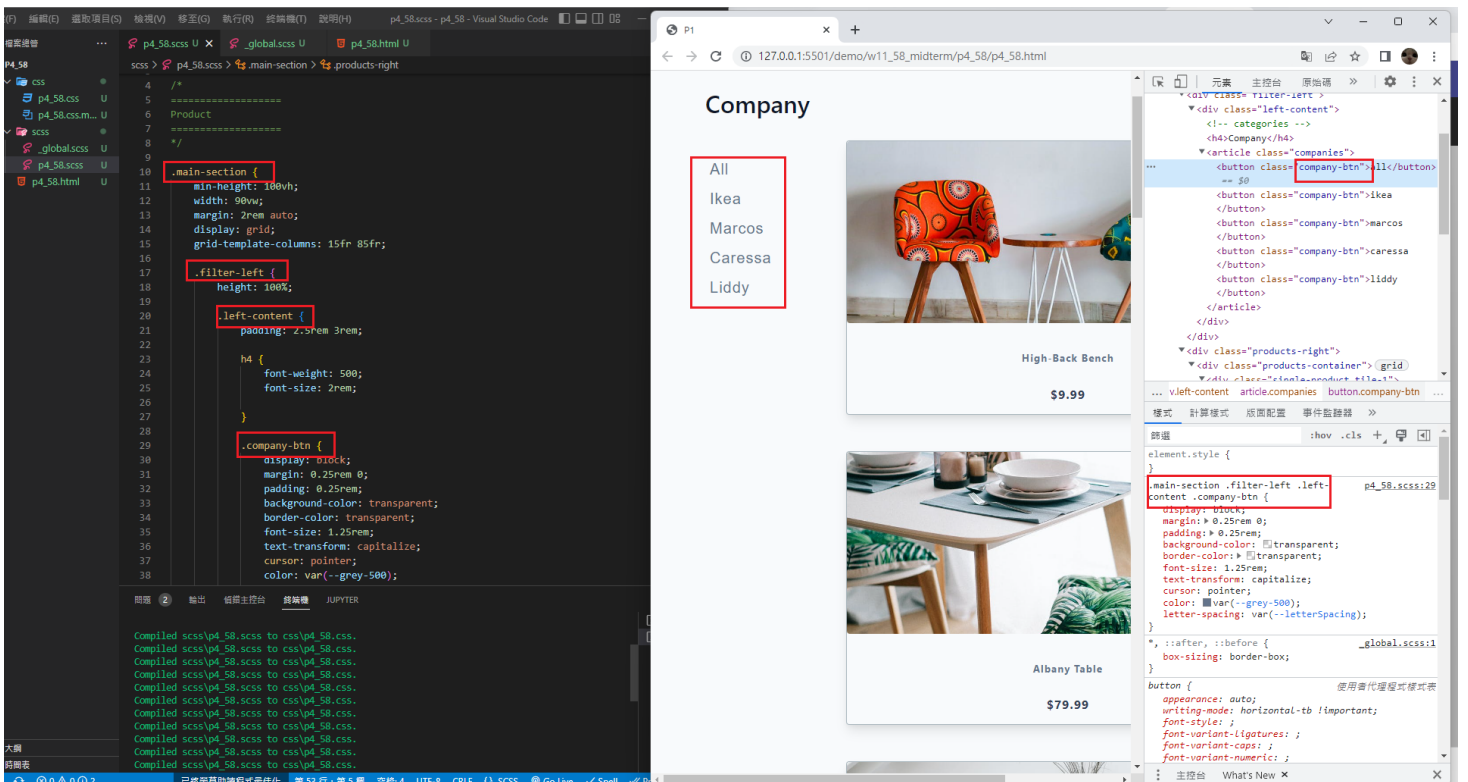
(F) 編輯(E) 選取項目(S) 檢視(V) 移至(G) 執行(R) 終端機(T) 說明(H) p4_58.scss - p4_58 - Visual Studio Code

檔案總管 ...
P4_58
css
p4_58.css U
p4_58.css.m... U
scss
_global.scss U
p4_58.scss U
p4_58.html U

p4_58.scss U × _global.scss U p4_58.html U

scss > p4_58.scss > .main-section > .products-right

4 /*
5 ===================
6 Product
7 ===================
8 */
9
10 .main-section {
11 min-height: 100vh;
12 width: 90vw;
13 margin: 2rem auto;
14 display: grid;
15 grid-template-columns: 15fr 85fr;
16
17 .filter-left {
18 height: 100%;
19
20 .left-content {
21 padding: 2.5rem 3rem;
22
23 h4 {
24 font-weight: 500;
25 font-size: 2rem;
26
27 }
28
29 .company-btn {
30 display: block;
31 margin: 0.25rem 0;
32 padding: 0.25rem;
33 background-color: transparent;
34 border-color: transparent;
35 font-size: 1.25rem;
36 text-transform: capitalize;
37 cursor: pointer;
38 color: var(--grey-500);

問題 2 輸出 偵錯主控台 終端機 JUPYTER

Compiled scss\p4_58.scss to css\p4_58.css.
Compiled scss\p4_58.scss to css\p4_58.css.
Compiled scss\p4_58.scss to css\p4_58.css.
Compiled scss\p4_58.scss to css\p4_58.css.
Compiled scss\p4_58.scss to css\p4_58.css.
Compiled scss\p4_58.scss to css\p4_58.css.
Compiled scss\p4_58.scss to css\p4_58.css.
Compiled scss\p4_58.scss to css\p4_58.css.
Compiled scss\p4_58.scss to css\p4_58.css.
Compiled scss\p4_58.scss to css\p4_58.css.
Compiled scss\p4_58.scss to css\p4_58.css.
Compiled scss\p4_58.scss to css\p4_58.css.

大綱
時間表

P1 × +
127.0.0.1:5501/demo/w11_58_midterm/p4_58/p4_58.html

Company
All
Ikea
Marcos
Caressa
Liddy

High-Back Bench
$9.99

Albany Table
$79.99

元素 主控台 原始碼 »

<div class="filter-left">
<div class="left-content">
<!-- categories -->
<h4>Company</h4>
<article class="companies">
<button class="company-btn">all</button> == $0
<button class="company-btn">ikea
</button>
<button class="company-btn">marcos
</button>
<button class="company-btn">caressa
</button>
<button class="company-btn">liddy
</button>
</article>
</div>
</div>
<div class="products-right">
<div class="products-container"> grid
<div class="single-product tile-1">

... v.left-content article.companies button.company-btn

樣式 計算樣式 版面配置 事件監聽器 »
篩選 :hov .cls +

element.style {
}
.main-section .filter-left .left-content .company-btn { p4_58.scss:29
display: block;
margin: ▸ 0.25rem 0;
padding: ▸ 0.25rem;
background-color: transparent;
border-color: ▸ transparent;
font-size: 1.25rem;
text-transform: capitalize;
cursor: pointer;
color: var(--grey-500);
letter-spacing: var(--letterSpacing);
}
*, ::after, ::before { _global.scss:1
box-sizing: border-box;
}
button { 使用者代理程式樣式表
appearance: auto;
writing-mode: horizontal-tb !important;
font-style: ;
font-variant-ligatures: ;
font-variant-caps: ;
font-variant-numeric: ;

主控台 What's New ×